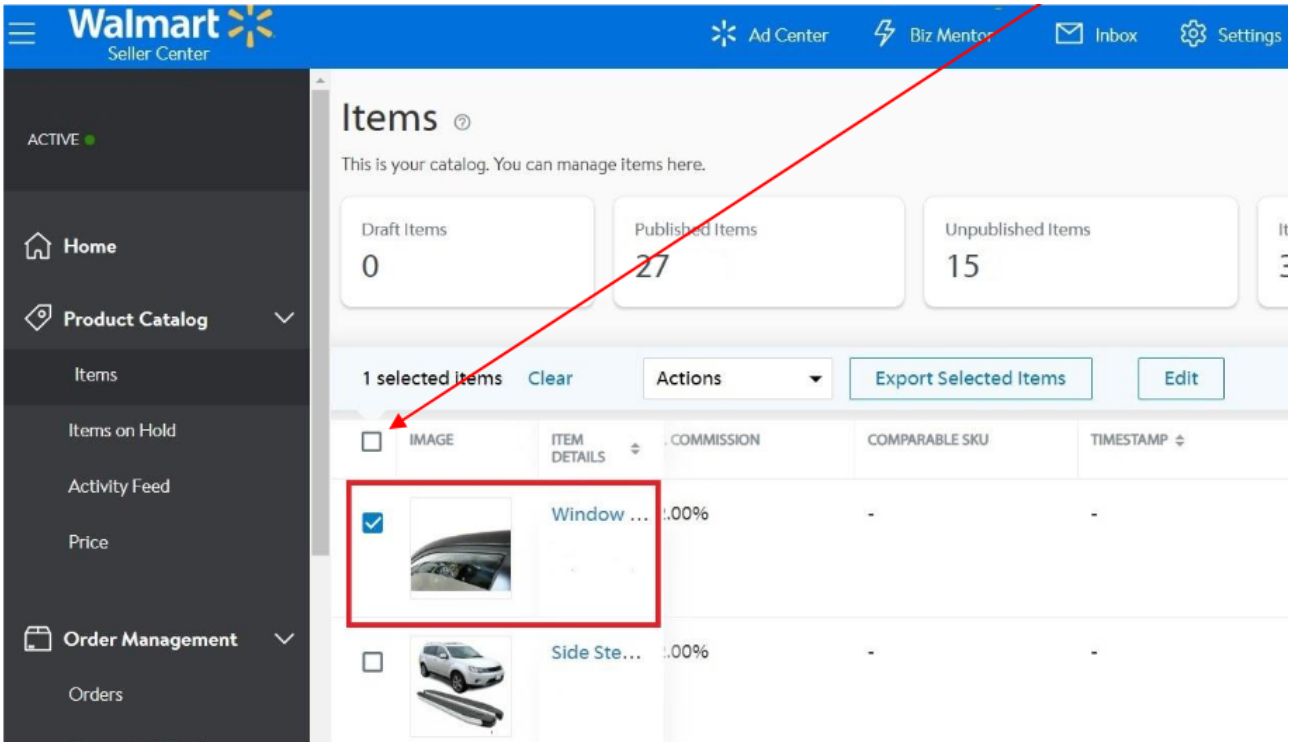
Walmart
Seller Center

Ad Center
Biz Mentor
Inbox
Settings

ACTIVE

Home
Product Catalog
Items
Items on Hold
Activity Feed
Price
Order Management
Orders

Items
This is your catalog. You can manage items here.

Draft Items
0

Published Items
27

Unpublished Items
15

It
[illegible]

1 selected items Clear
Actions
Export Selected Items
Edit

| IMAGE | ITEM DETAILS | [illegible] COMMISSION | COMPARABLE SKU | TIMESTAMP |
|---|---|---|---|---|
| | Window … | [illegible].00% | - | - |
| | Side Ste… | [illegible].00% | - | - |